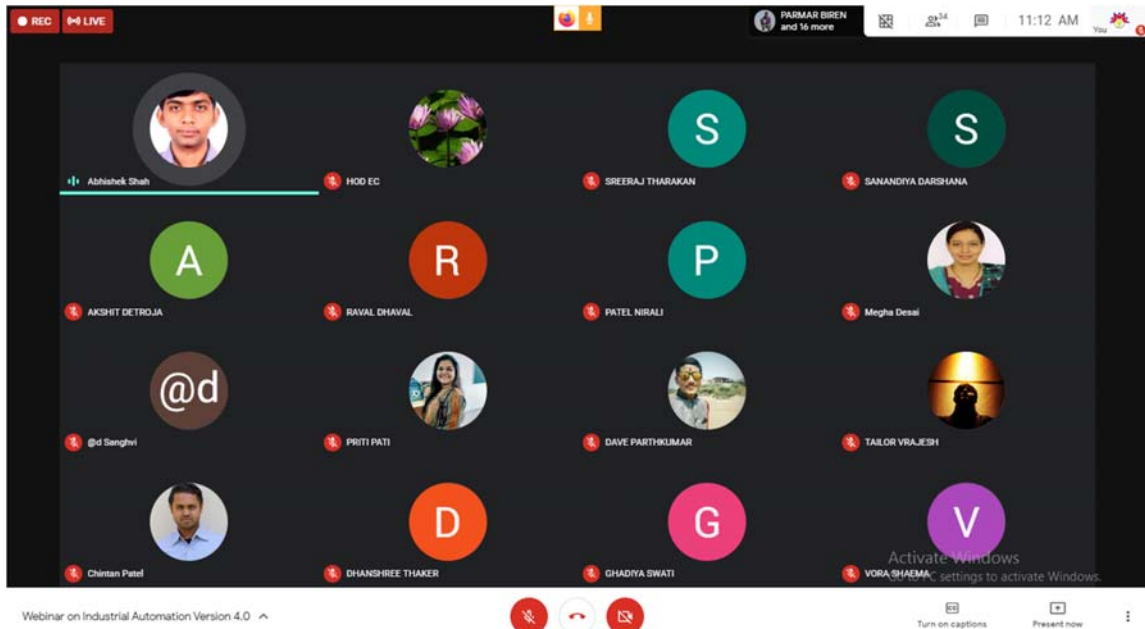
REC
LIVE
PARMAR BIREN and 16 more
34
11:12 AM
You

S
S
Abhishek Shah
HOD EC
SREERAJ THARAKAN
SANANDIYA DARSHANA

A
R
P
AKSHIT DETROJA
RAVAL DHAVAL
PATEL NIRALI
Megha Desai

@d
@d Sanghvi
PRITI PATI
DAVE PARTHKUMAR
TAILOR VRAJESH

D
G
V
Chintan Patel
DHANSHREE THAKER
GHADIYA SWATI
VORA SHAEMA

Activate Windows
Go to PC settings to activate Windows.

Webinar on Industrial Automation Version 4.0
Turn on captions
Present now